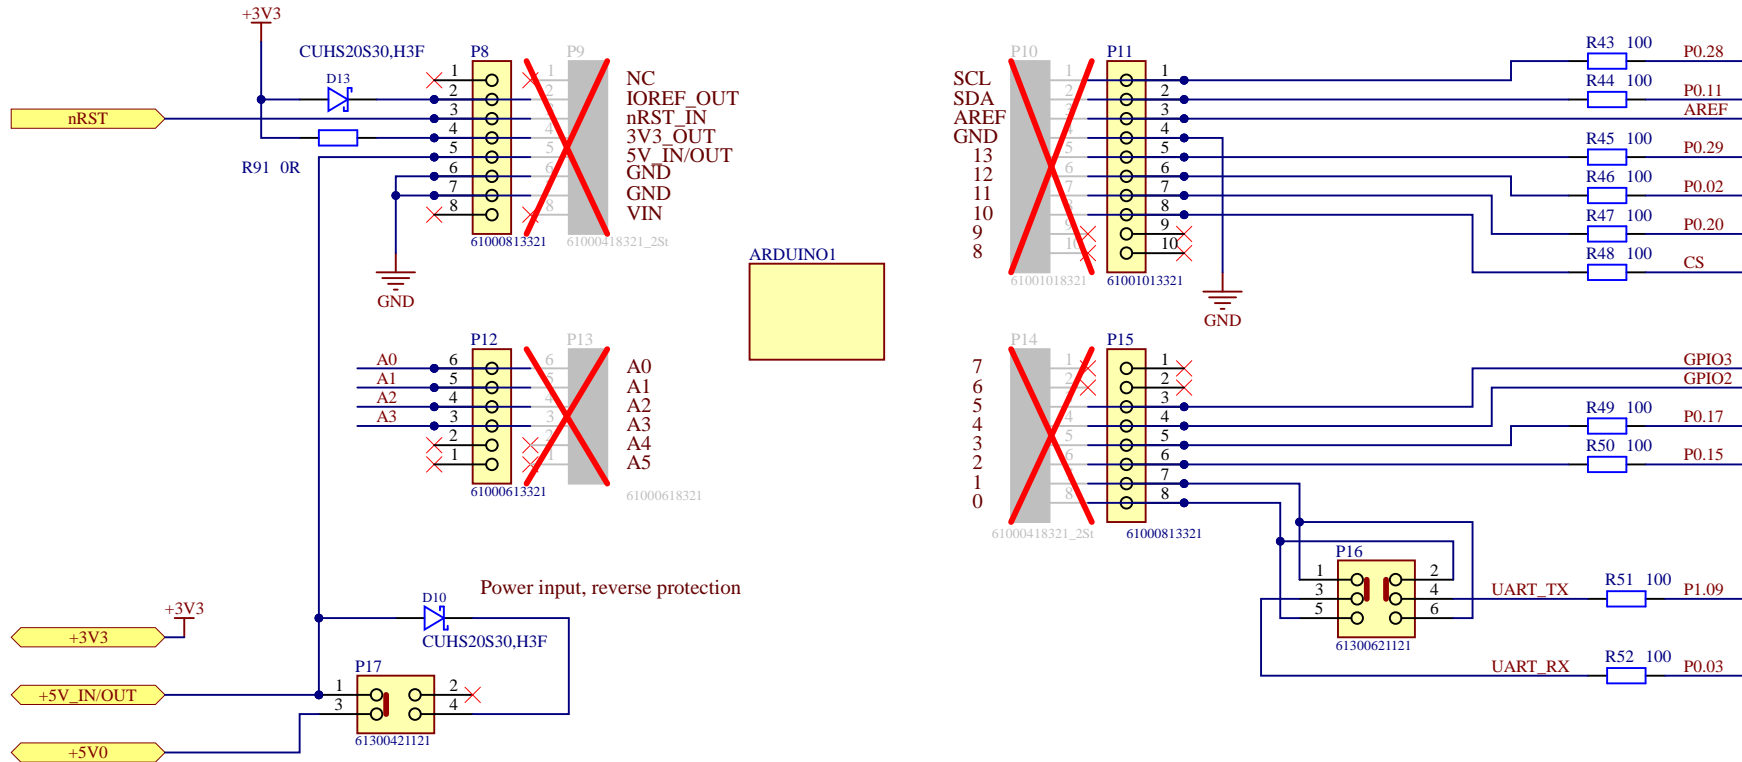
+3V3
CUHS20S30,H3F
D13
P8
P9
nRST
1
2
3
4
5
6
7
8
1
2
3
4
5
6
7
8
NC
IOREF_OUT
nRST_IN
3V3_OUT
5V_IN/OUT
GND
GND
VIN
R91 0R
61000813321
61000418321_2St
GND

SCL
SDA
AREF
GND
13
12
11
10
9
8
P10
P11
1
2
3
4
5
6
7
8
9
10
1
2
3
4
5
6
7
8
9
10
61001018321
61001013321
GND
R43 100
P0.28
R44 100
P0.11
AREF
R45 100
P0.29
R46 100
P0.02
R47 100
P0.20
R48 100
CS

ARDUINO1

P12
P13
A0
A1
A2
A3
6
5
4
3
2
1
6
5
4
3
2
1
A0
A1
A2
A3
A4
A5
61000613321
61000618321

7
6
5
4
3
2
1
0
P14
P15
1
2
3
4
5
6
7
8
1
2
3
4
5
6
7
8
61000418321_2St
61000813321
GPIO3
GPIO2
R49 100
P0.17
R50 100
P0.15
P16
1
2
3
4
5
6
61300621121
UART_TX
R51 100
P1.09
UART_RX
R52 100
P0.03

Power input, reverse protection
+3V3
D10
CUHS20S30,H3F
+3V3
P17
1
2
3
4
+5V_IN/OUT
61300421121
+5V0